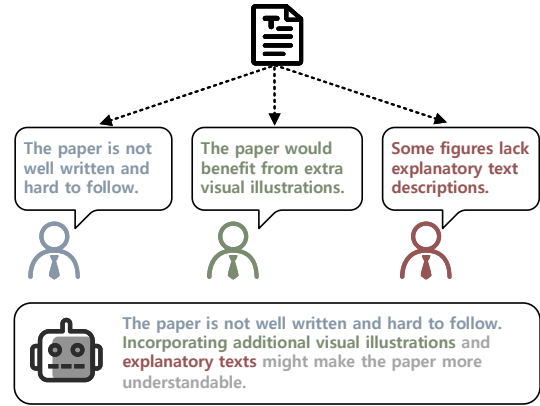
The paper is not well written and hard to follow.

The paper would benefit from extra visual illustrations.

Some figures lack explanatory text descriptions.

The paper is not well written and hard to follow. Incorporating additional visual illustrations and explanatory texts might make the paper more understandable.